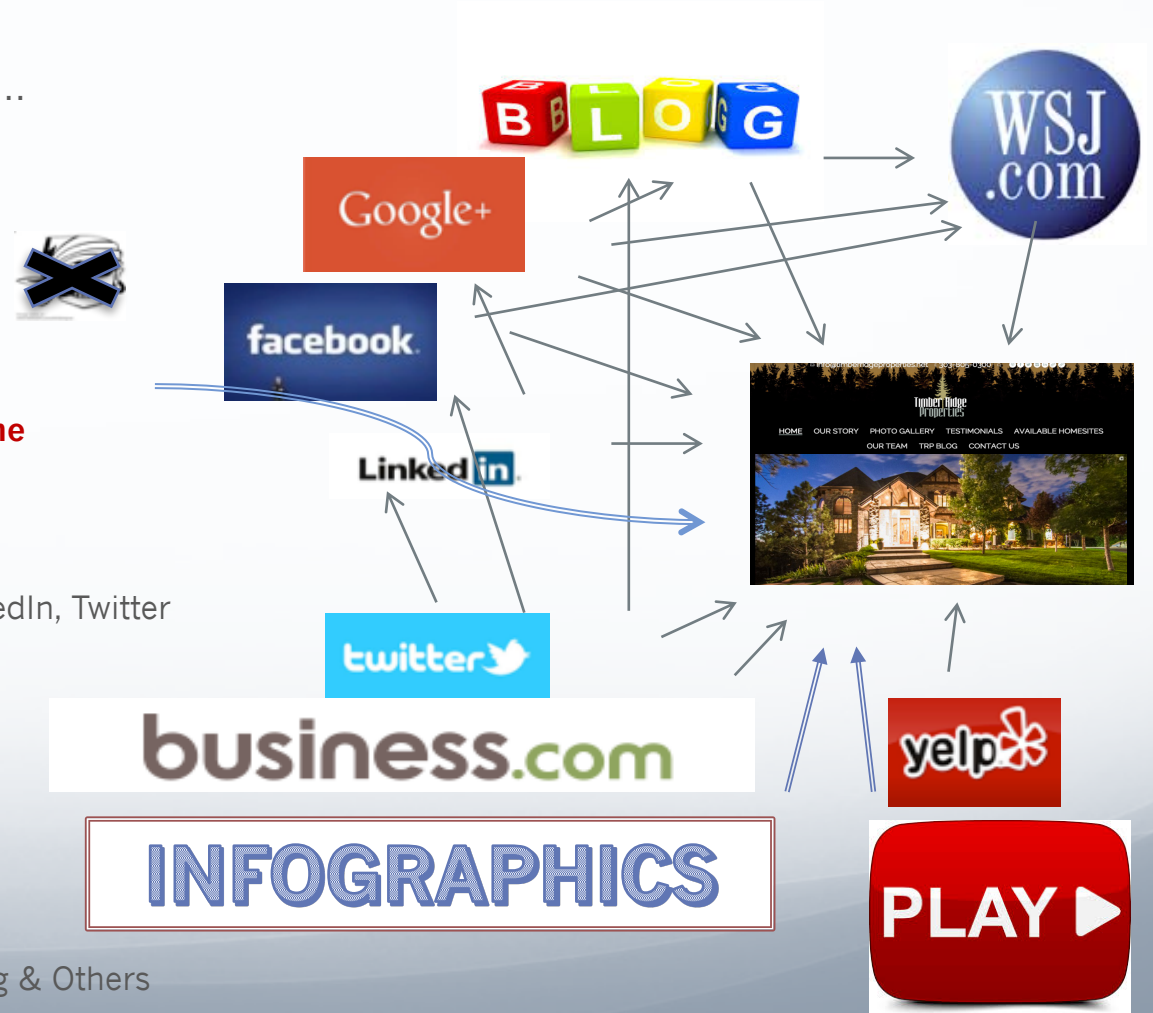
...

BLOG

WSJ .com

Google+

facebook

ne

LinkedIn

edIn, Twitter

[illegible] Timber Ridge Properties

HOME OUR STORY PHOTO GALLERY TESTIMONIALS AVAILABLE HOMESITES OUR TEAM TRP BLOG CONTACT US

twitter

business.com

yelp

INFOGRAPHICS

PLAY

g & Others